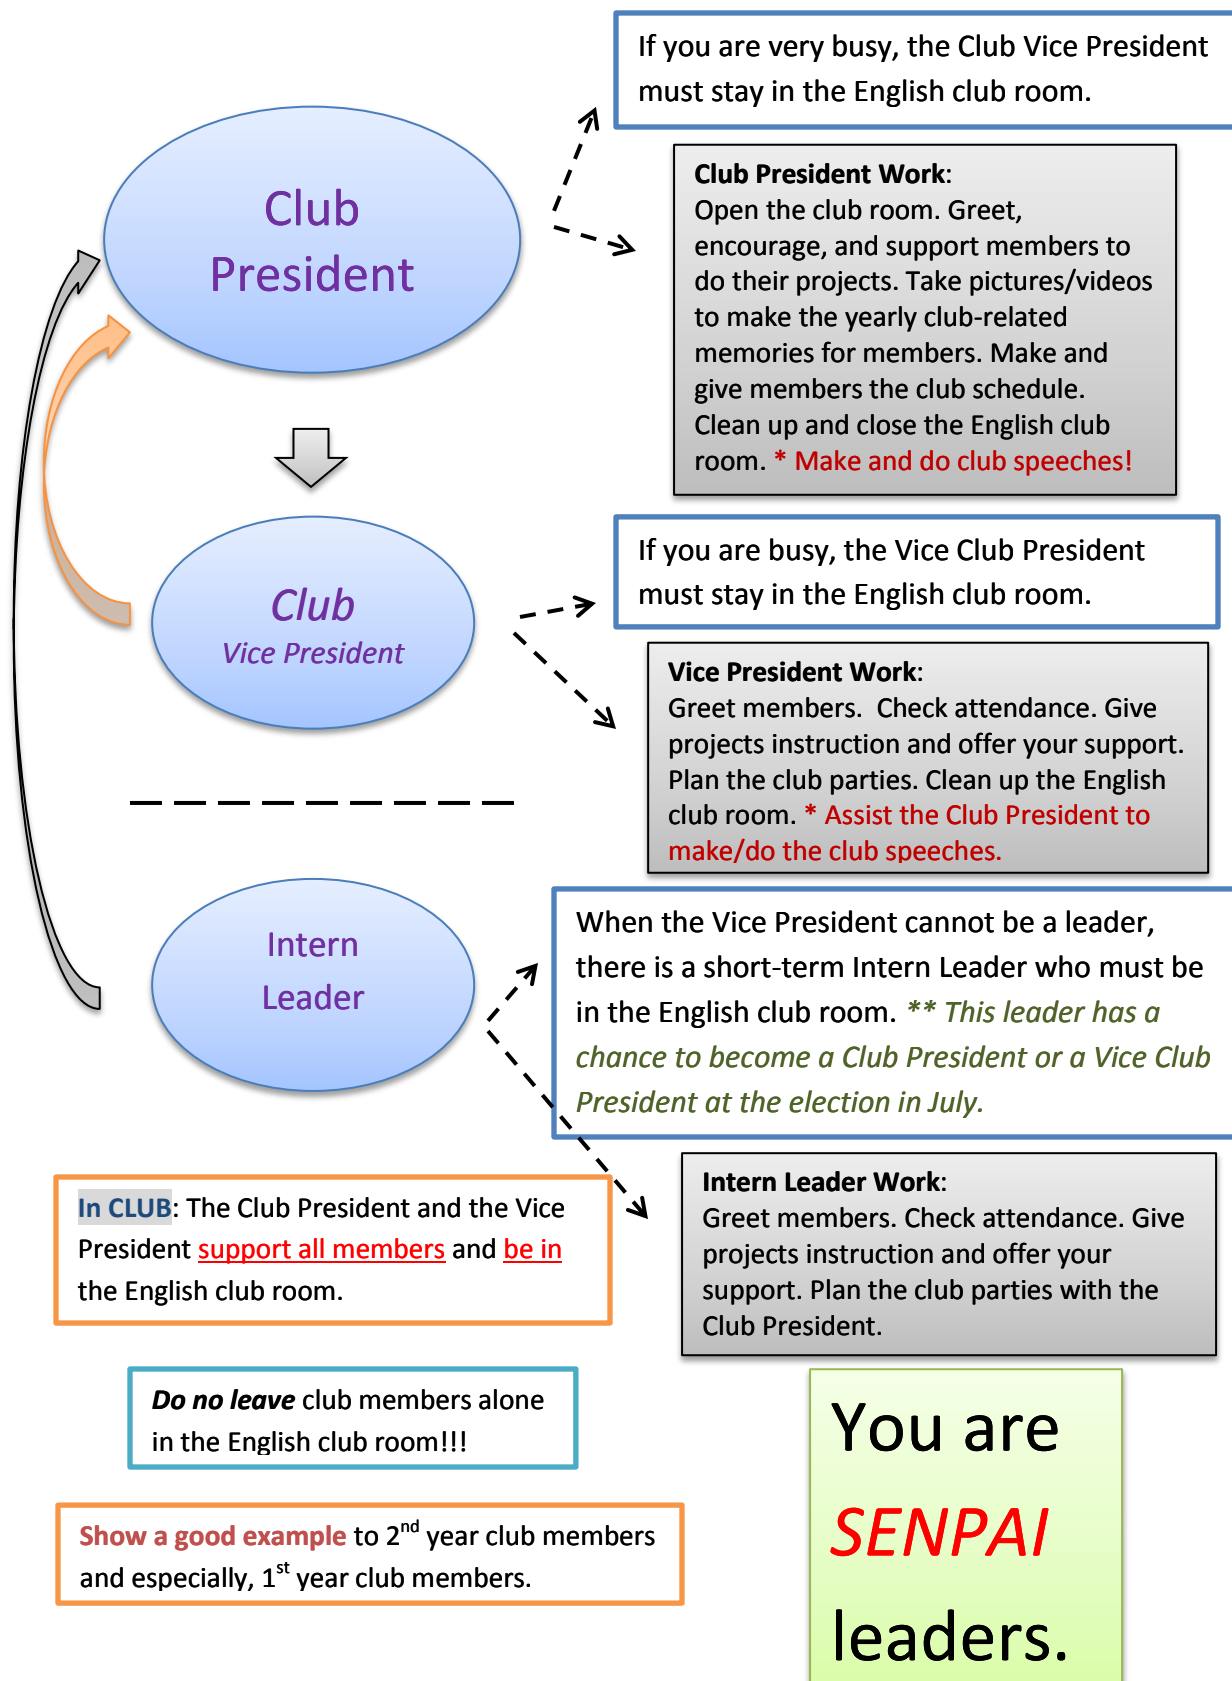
Club President

If you are very busy, the Club Vice President must stay in the English club room.

Club President Work:
Open the club room. Greet, encourage, and support members to do their projects. Take pictures/videos to make the yearly club-related memories for members. Make and give members the club schedule. Clean up and close the English club room. * Make and do club speeches!

Club
Vice President

If you are busy, the Vice Club President must stay in the English club room.

Vice President Work:
Greet members. Check attendance. Give projects instruction and offer your support. Plan the club parties. Clean up the English club room. * Assist the Club President to make/do the club speeches.

Intern Leader

When the Vice President cannot be a leader, there is a short-term Intern Leader who must be in the English club room. ** This leader has a chance to become a Club President or a Vice Club President at the election in July.

In CLUB: The Club President and the Vice President support all members and be in the English club room.

Intern Leader Work:
Greet members. Check attendance. Give projects instruction and offer your support. Plan the club parties with the Club President.

Do no leave club members alone in the English club room!!!

Show a good example to 2$^{nd}$ year club members and especially, 1$^{st}$ year club members.

You are SENPAI leaders.